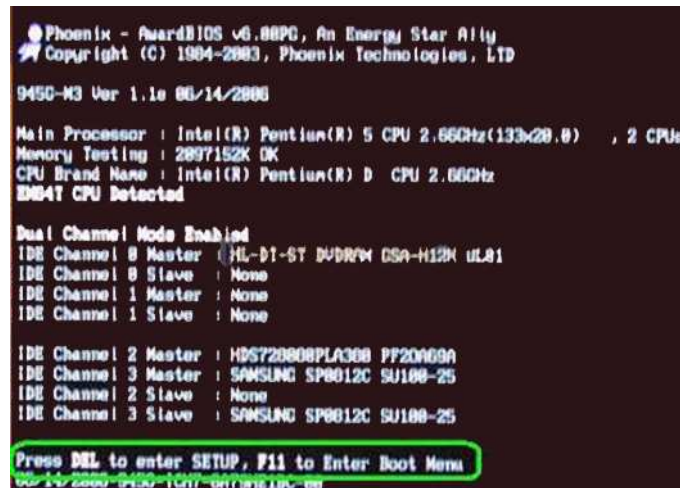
Phoenix - AwardBIOS v6.00PG, An Energy Star Ally
Copyright (C) 1984-2003, Phoenix Technologies, LTD

945G-M3 Ver 1.1e 06/14/2006

Main Processor : Intel(R) Pentium(R) 5 CPU 2.66GHz(133x20.0) , 2 CPUs
Memory Testing : 2097152K OK
CPU Brand Name : Intel(R) Pentium(R) D CPU 2.66GHz
EM64T CPU Detected

Dual Channel Mode Enabled
IDE Channel 0 Master : HL-DT-ST DVDRAM GSA-H12N UL01
IDE Channel 0 Slave : None
IDE Channel 1 Master : None
IDE Channel 1 Slave : None

IDE Channel 2 Master : HDS728080PLA380 PF2OA69A
IDE Channel 3 Master : SAMSUNG SP0812C SU100-25
IDE Channel 2 Slave : None
IDE Channel 3 Slave : SAMSUNG SP0812C SU100-25

Press DEL to enter SETUP, F11 to Enter Boot Menu
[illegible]